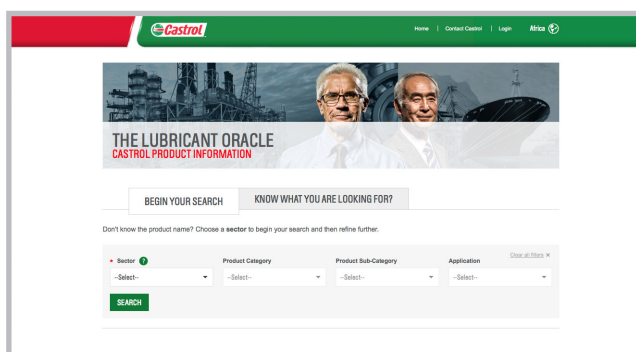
Castrol

Home | Contact Castrol | Login Africa

THE LUBRICANT ORACLE
CASTROL PRODUCT INFORMATION

BEGIN YOUR SEARCH

KNOW WHAT YOU ARE LOOKING FOR?

Don't know the product name? Choose a sector to begin your search and then refine further.

Clear all filters ×

* Sector ?
--Select--

Product Category
--Select--

Product Sub-Category
--Select--

Application
--Select--

SEARCH